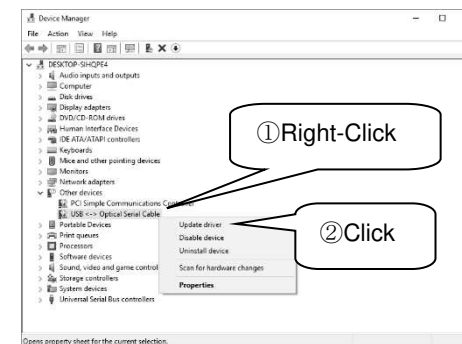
Device Manager

File Action View Help

DESKTOP-SIHQPF4
Audio inputs and outputs
Computer
Disk drives
Display adapters
DVD/CD-ROM drives
Human Interface Devices
IDE ATA/ATAPI controllers
Keyboards
Mice and other pointing devices
Monitors
Network adapters
Other devices
PCI Simple Communications Controller
USB <-> Optical Serial Cable
Portable Devices
Print queues
Processors
Software devices
Sound, video and game controllers
Storage controllers
System devices
Universal Serial Bus controllers

①Right-Click

Update driver
Disable device
Uninstall device
Scan for hardware changes
Properties

②Click

Opens property sheet for the current selection.